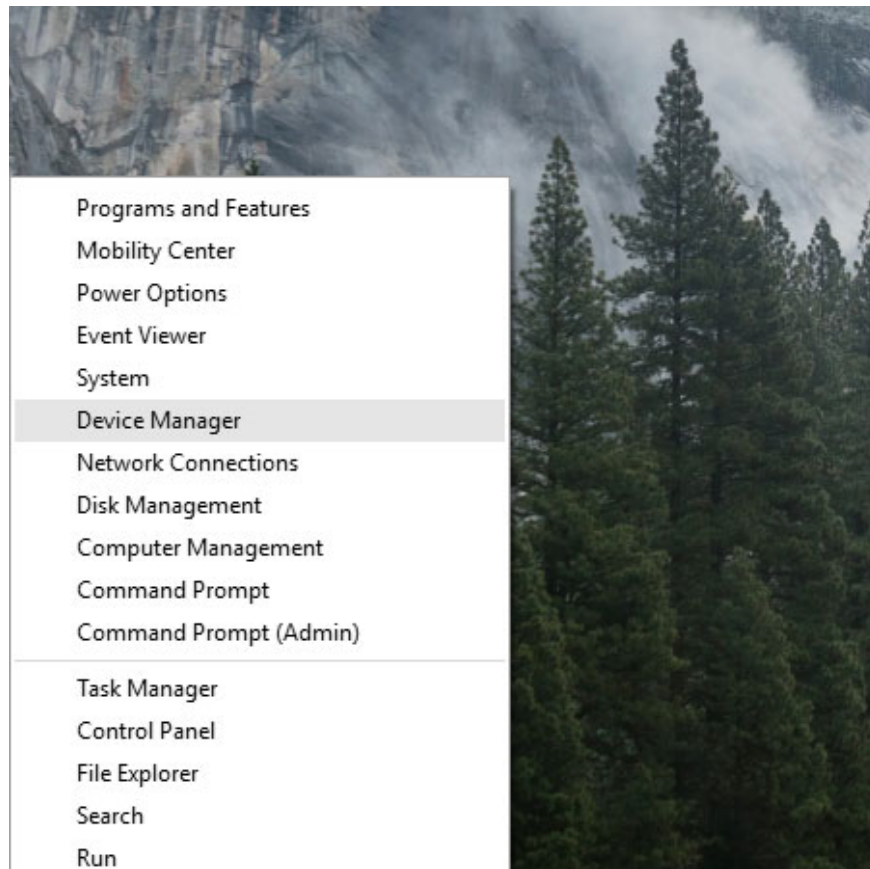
Programs and Features
Mobility Center
Power Options
Event Viewer
System
Device Manager
Network Connections
Disk Management
Computer Management
Command Prompt
Command Prompt (Admin)

Task Manager
Control Panel
File Explorer
Search
Run